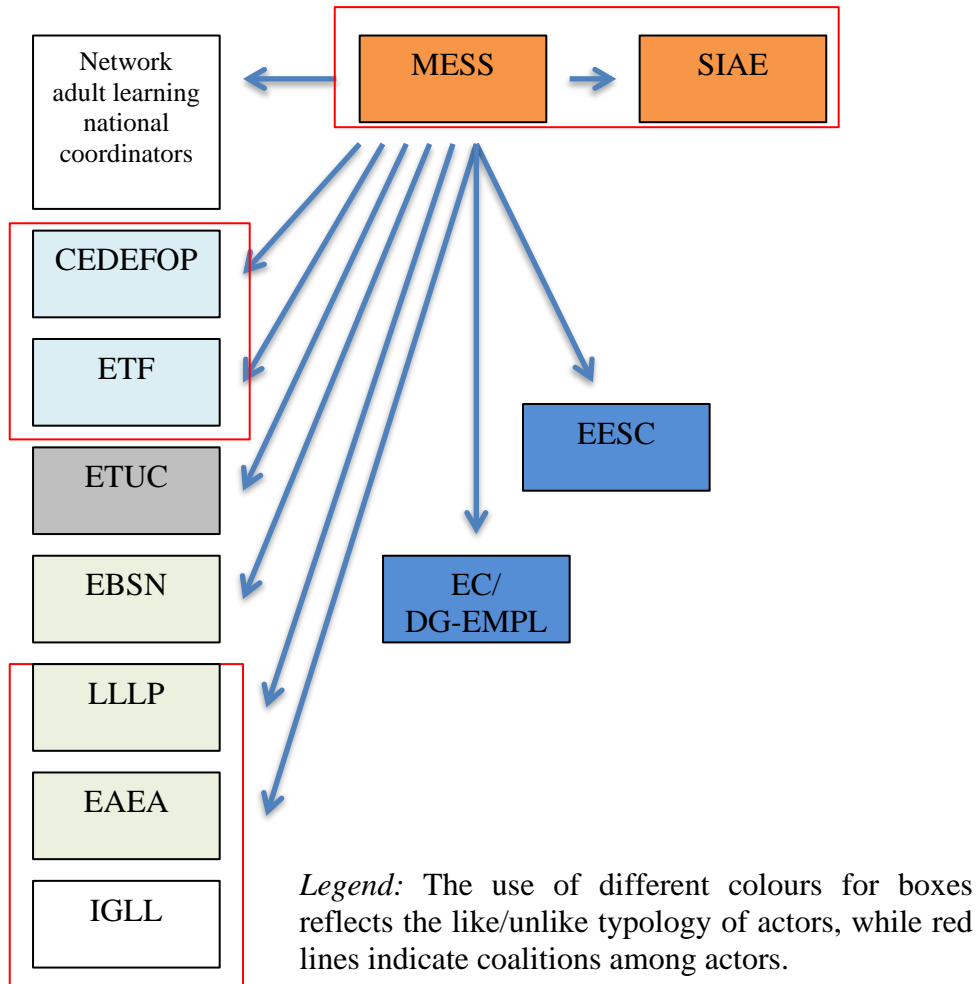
Network adult learning national coordinators

MESS

SIAE

CEDEFOP

ETF

ETUC

EBSN

LLLP

EAEA

IGLL

EESC

EC/ DG-EMPL

*Legend:* The use of different colours for boxes reflects the like/unlike typology of actors, while red lines indicate coalitions among actors.